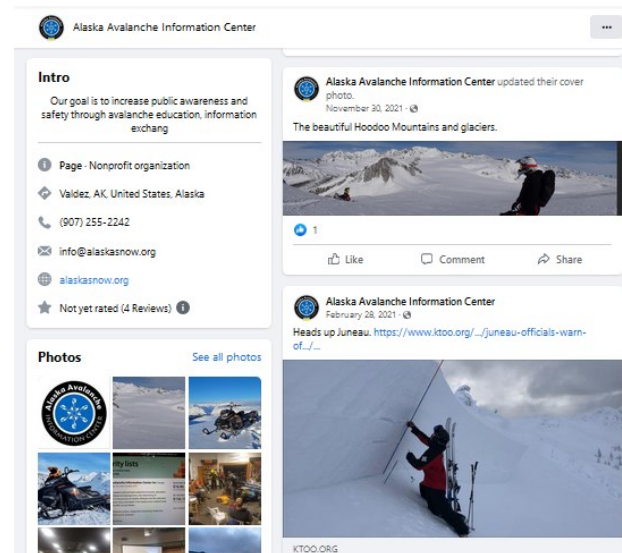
Alaska Avalanche Information Center

...

Intro

Our goal is to increase public awareness and safety through avalanche education, information exchang

Page · Nonprofit organization

Valdez, AK, United States, Alaska

(907) 255-2242

info@alaskasnow.org

alaskasnow.org

Not yet rated (4 Reviews)

Photos

See all photos

Alaska Avalanche Information Center

ity lists

Alaska Avalanche Information Center updated their cover photo.

November 30, 2021 ·

The beautiful Hoodoo Mountains and glaciers.

1

Like

Comment

Share

Alaska Avalanche Information Center

February 28, 2021 ·

Heads up Juneau. https://www.ktoo.org/.../juneau-officials-warn-of.../

KTOO.ORG